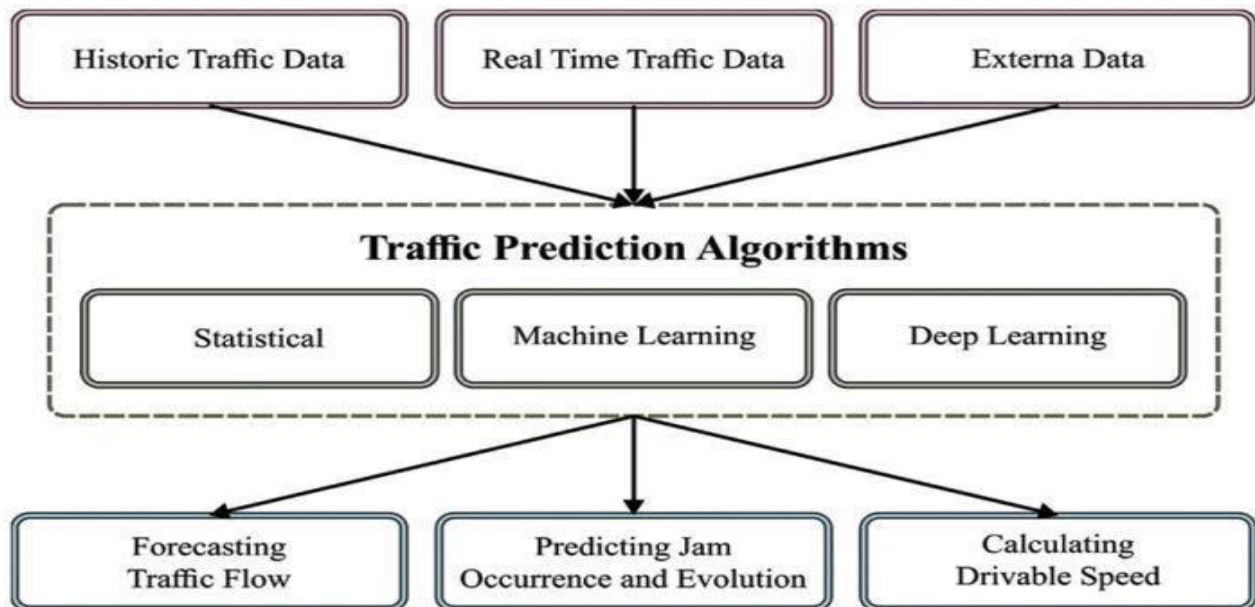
Historic Traffic Data

Real Time Traffic Data

Externa Data

Traffic Prediction Algorithms

Statistical

Machine Learning

Deep Learning

Forecasting Traffic Flow

Predicting Jam Occurrence and Evolution

Calculating Drivable Speed